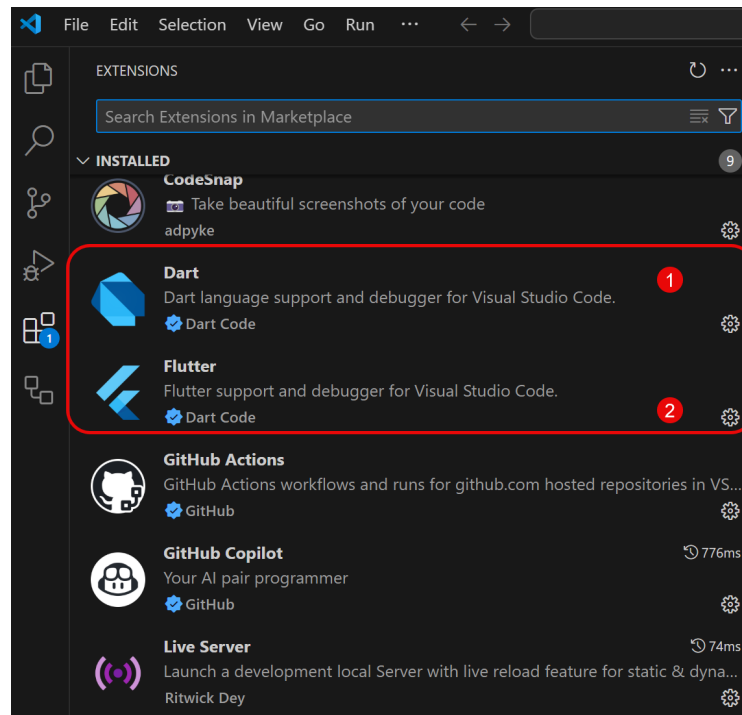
File Edit Selection View Go Run ···

EXTENSIONS

Search Extensions in Marketplace

INSTALLED 9

CodeSnap
Take beautiful screenshots of your code
adpyke

1

Dart
Dart language support and debugger for Visual Studio Code.
Dart Code

Flutter
Flutter support and debugger for Visual Studio Code.
Dart Code

2

GitHub Actions
GitHub Actions workflows and runs for github.com hosted repositories in VS...
GitHub

GitHub Copilot
776ms
Your AI pair programmer
GitHub

Live Server
74ms
Launch a development local Server with live reload feature for static & dyna...
Ritwick Dey